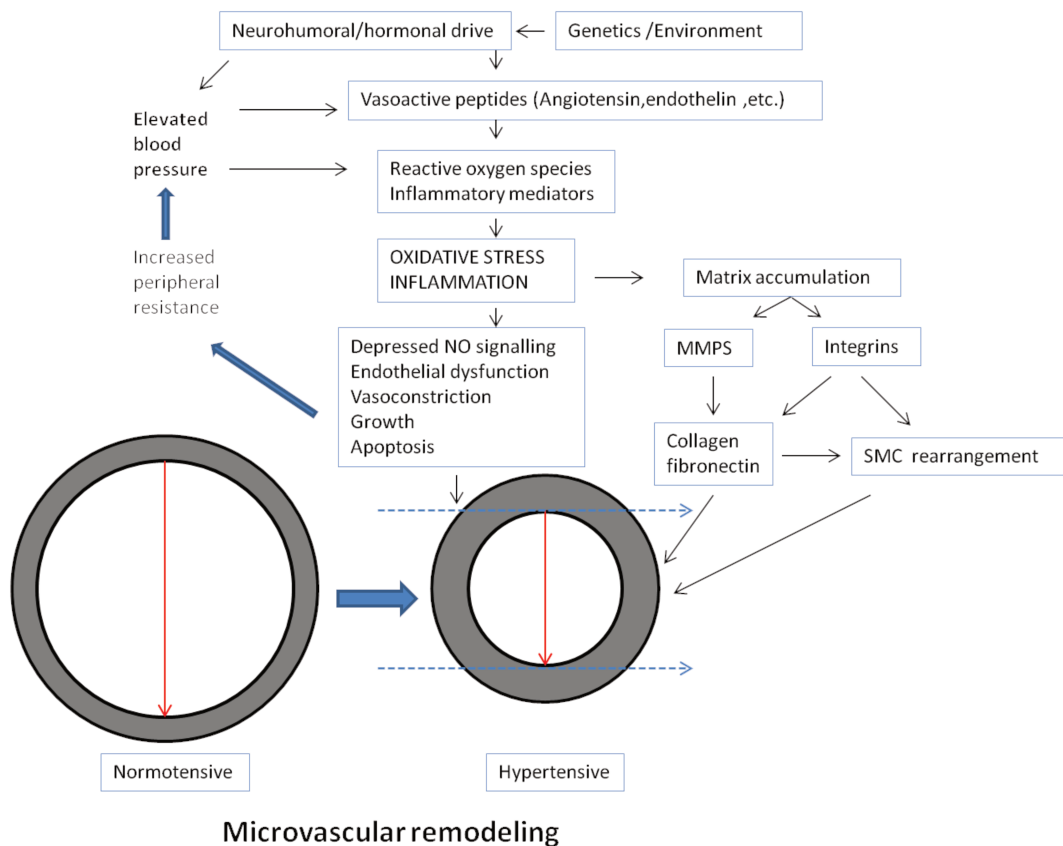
Neurohumoral/hormonal drive

Genetics /Environment

Elevated blood pressure

Vasoactive peptides (Angiotensin,endothelin ,etc.)

Reactive oxygen species
Inflammatory mediators

Increased peripheral resistance

OXIDATIVE STRESS
INFLAMMATION

Matrix accumulation

MMPS

Integrins

Depressed NO signalling
Endothelial dysfunction
Vasoconstriction
Growth
Apoptosis

Collagen fibronectin

SMC rearrangement

Normotensive

Hypertensive

Microvascular remodeling